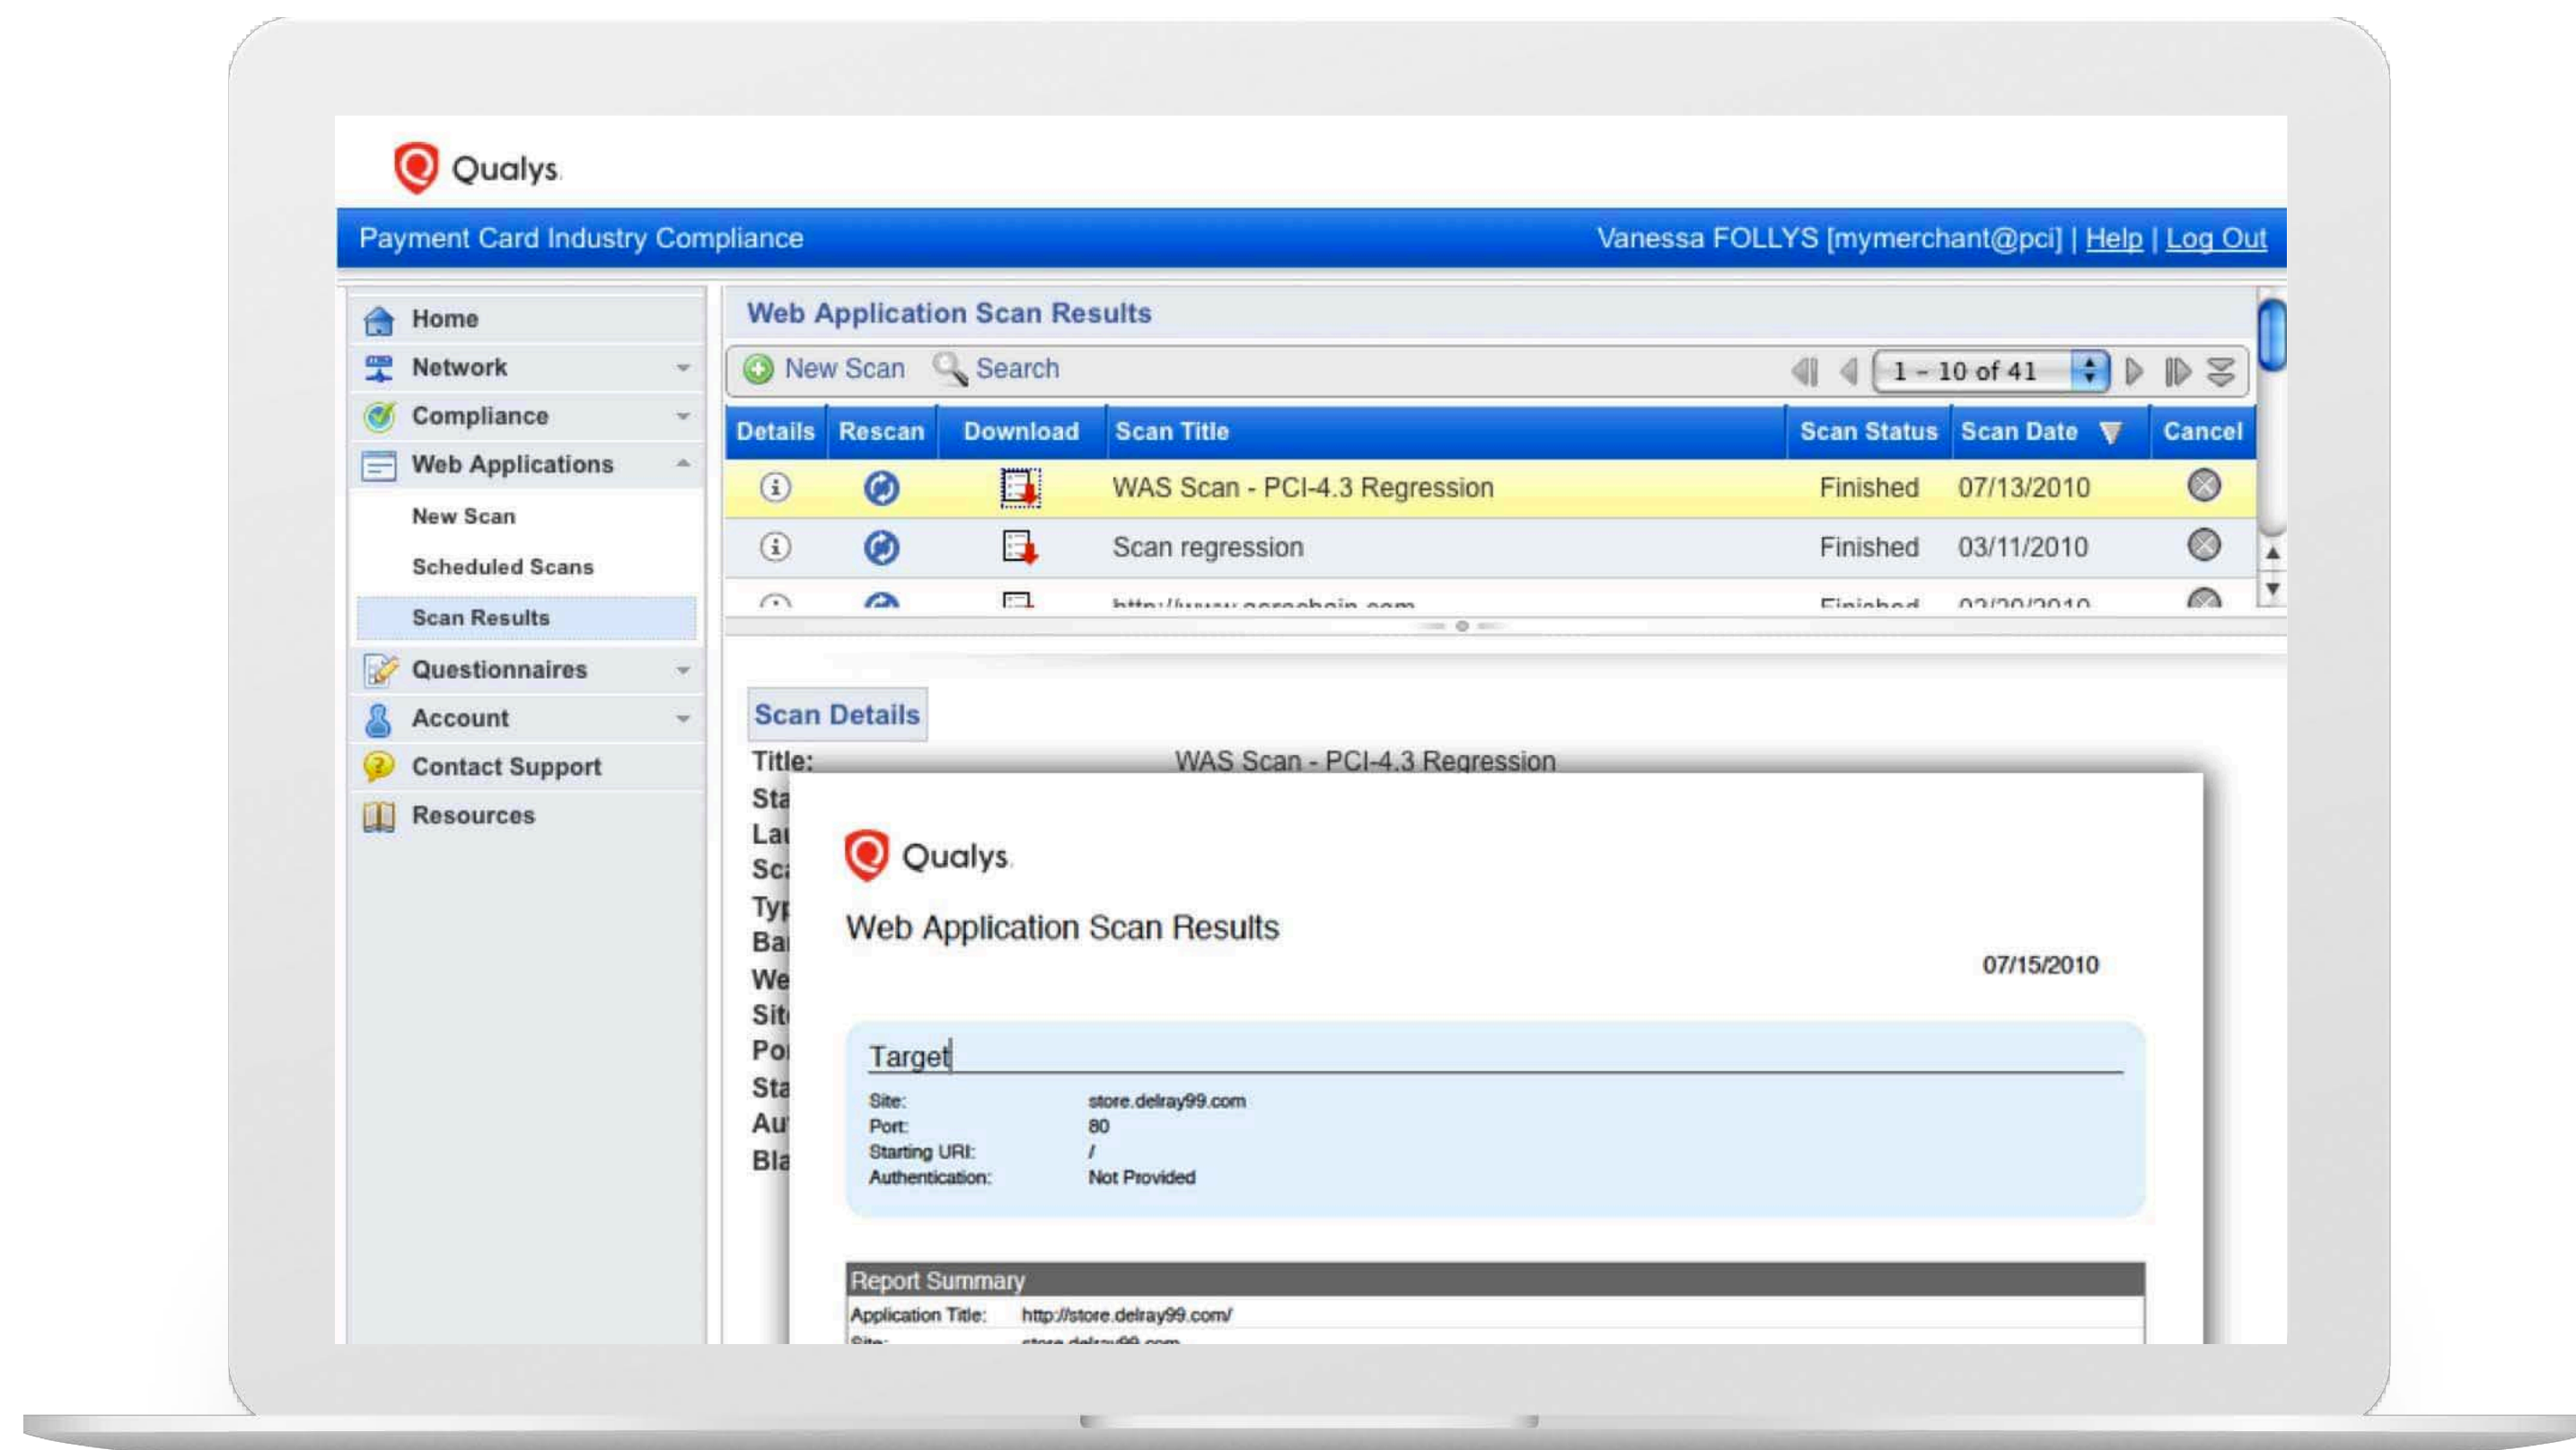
Qualys.

Payment Card Industry Compliance

Vanessa FOLLYS [mymerchant@pci] | Help | Log Out

Home
Network
Compliance
Web Applications
New Scan
Scheduled Scans
Scan Results
Questionnaires
Account
Contact Support
Resources

Web Application Scan Results

New Scan Search 1 - 10 of 41

| Details | Rescan | Download | Scan Title | Scan Status | Scan Date | Cancel |
|---|---|---|---|---|---|---|
| | | | WAS Scan - PCI-4.3 Regression | Finished | 07/13/2010 | |
| | | | Scan regression | Finished | 03/11/2010 | |
| | | | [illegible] | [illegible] | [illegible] | |

Scan Details

Title: WAS Scan - PCI-4.3 Regression
Sta
La
Sc
Ty
Ba
We
Sit
Po
Sta
Au
Bla

Qualys.

Web Application Scan Results

07/15/2010

Target

Site: store.delray99.com
Port: 80
Starting URI: /
Authentication: Not Provided

Report Summary
Application Title: http://store.delray99.com/
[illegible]